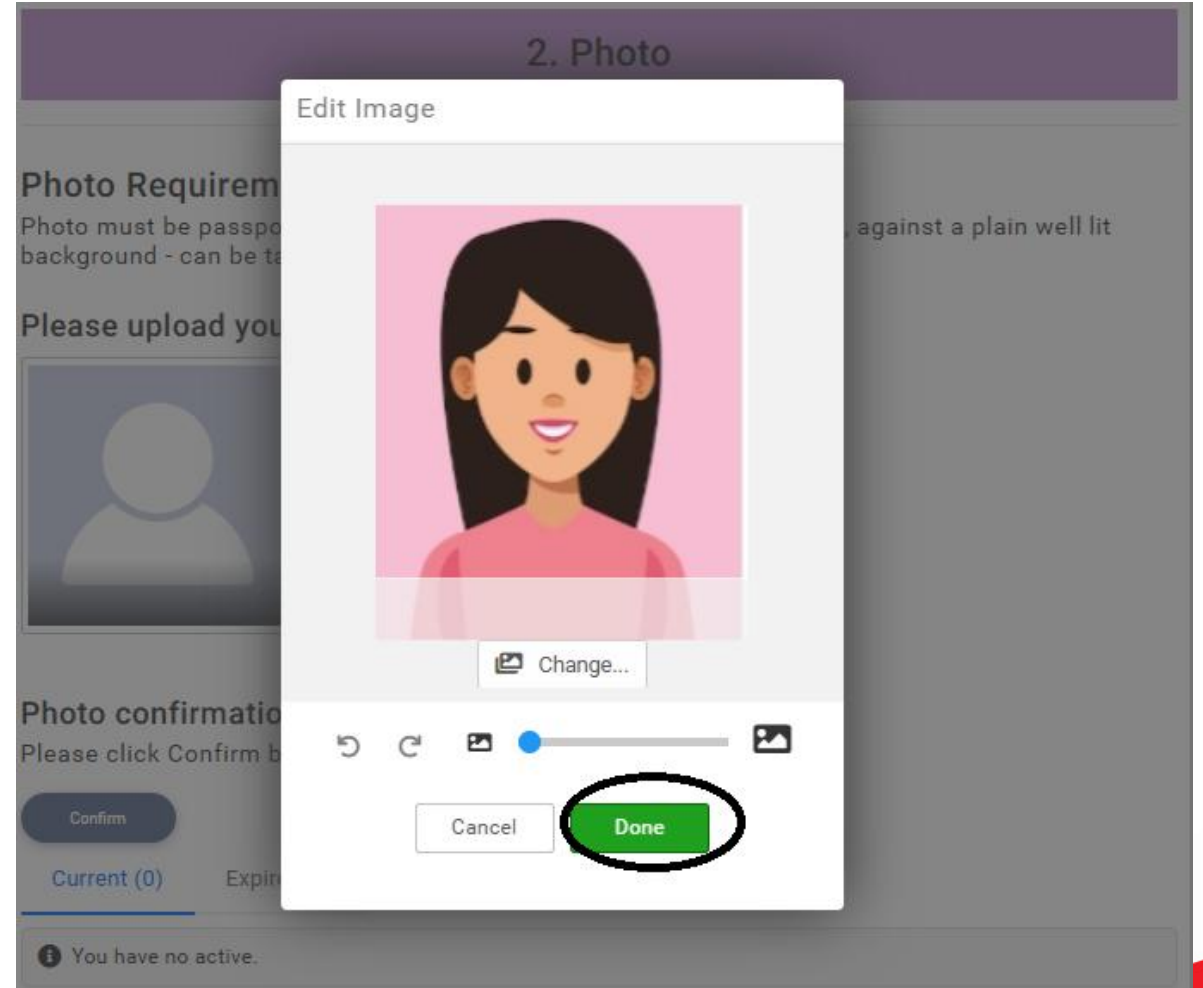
2. Photo

Photo Requirem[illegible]
Photo must be passpo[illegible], against a plain well lit background - can be ta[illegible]

Please upload you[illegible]

Edit Image

Change...

Cancel

Done

Photo confirmatio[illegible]
Please click Confirm b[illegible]

Confirm

Current (0)

Expir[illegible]

You have no active.